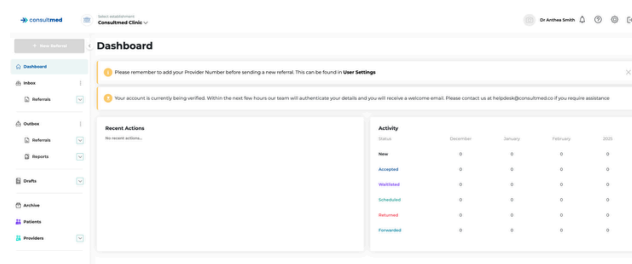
consultmed

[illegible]
Consultmed Clinic

Dr Anthea Smith

+ New Referral

Dashboard

Inbox

Referrals

Outbox

Referrals

Reports

Drafts

Archive

Patients

Providers

Dashboard

Please remember to add your Provider Number before sending a new referral. This can be found in User Settings

Your account is currently being verified. Within the next few hours our team will authenticate your details and you will receive a welcome email. Please contact us at helpdesk@consultmed.co if you require assistance

Recent Actions

No recent actions...

Activity

| Status | December | January | February | 2020 |
|---|---|---|---|---|
| New | 0 | 0 | 0 | 0 |
| Accepted | 0 | 0 | 0 | 0 |
| Waitlisted | 0 | 0 | 0 | 0 |
| Scheduled | 0 | 0 | 0 | 0 |
| Returned | 0 | 0 | 0 | 0 |
| Forwarded | 0 | 0 | 0 | 0 |